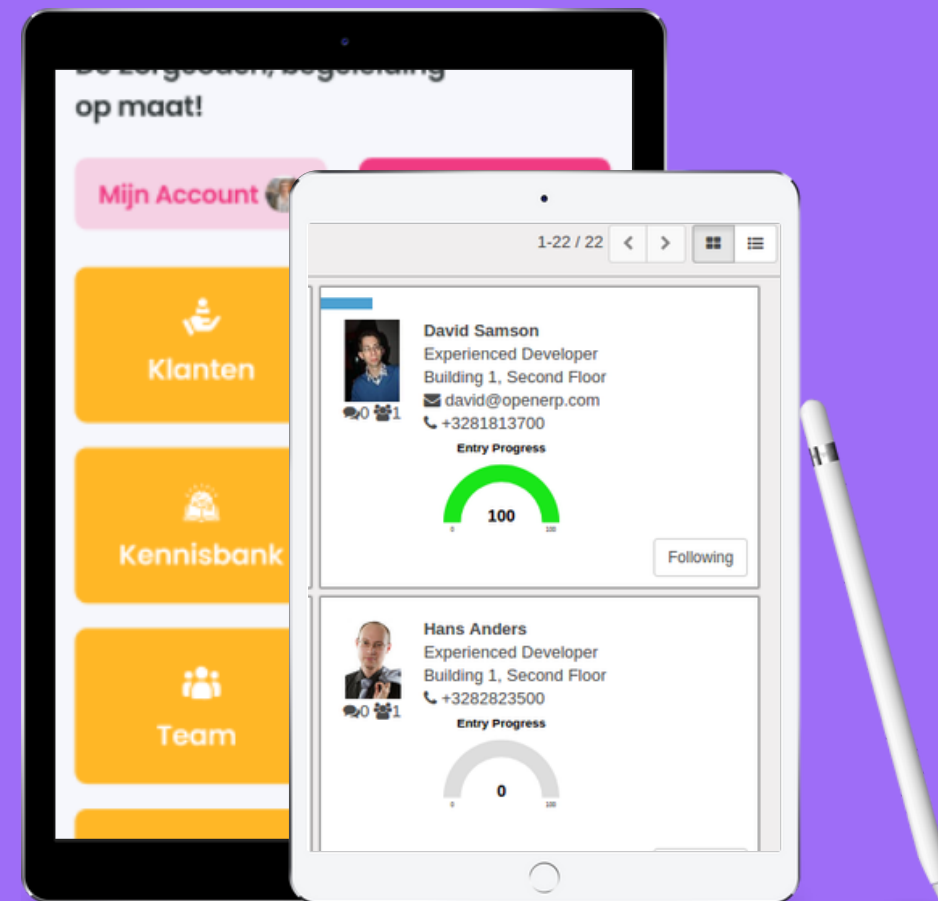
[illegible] op maat!

Mijn Account

Klanten

Kennisbank

Team

1-22 / 22

David Samson
Experienced Developer
Building 1, Second Floor
david@openerp.com
+3281813700

0 1

Entry Progress

100

0 100

Following

Hans Anders
Experienced Developer
Building 1, Second Floor
+3282823500

0 1

Entry Progress

0

0 100